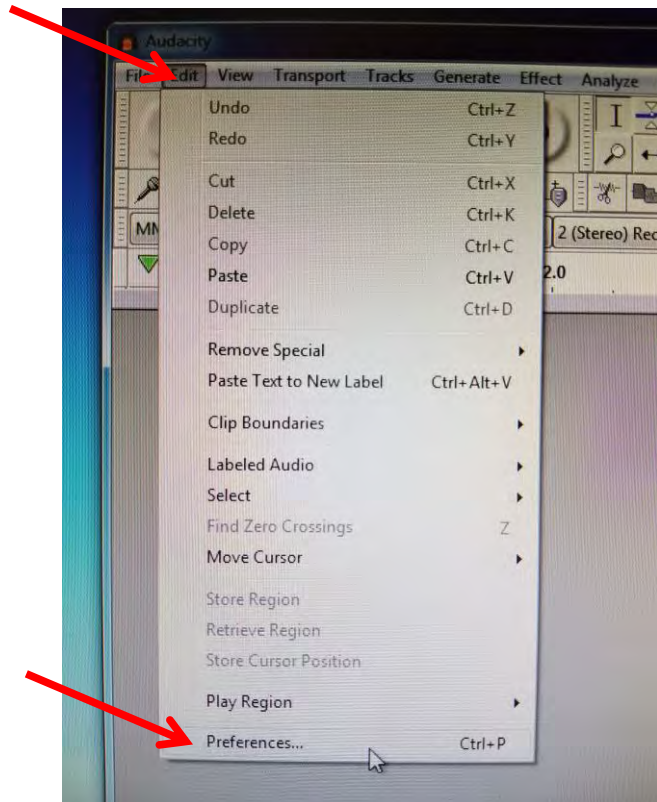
Audacity

File Edit View Transport Tracks Generate Effect Analyze

MM

2 (Stereo) Rec

2.0

| | |
|---|---|
| Undo | Ctrl+Z |
| Redo | Ctrl+Y |
| Cut | Ctrl+X |
| Delete | Ctrl+K |
| Copy | Ctrl+C |
| Paste | Ctrl+V |
| Duplicate | Ctrl+D |
| Remove Special | |
| Paste Text to New Label | Ctrl+Alt+V |
| Clip Boundaries | |
| Labeled Audio | |
| Select | |
| Find Zero Crossings | Z |
| Move Cursor | |
| Store Region | |
| Retrieve Region | |
| Store Cursor Position | |
| Play Region | |
| Preferences... | Ctrl+P |